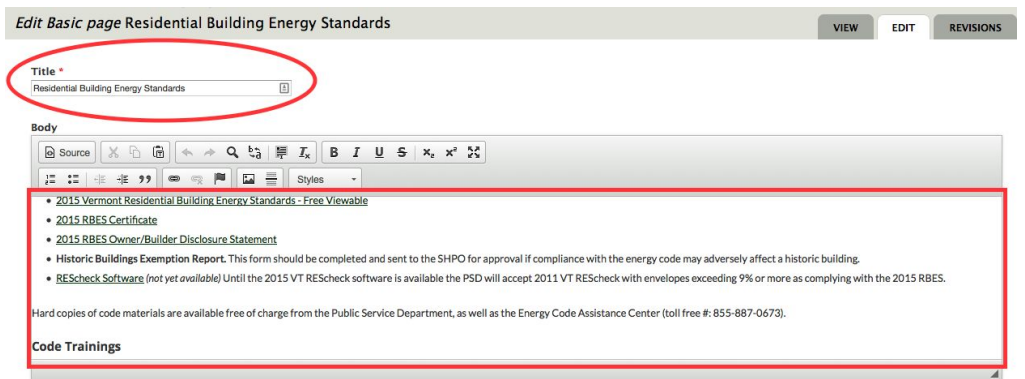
Edit Basic page Residential Building Energy Standards

VIEW EDIT REVISIONS

Title *

Residential Building Energy Standards

Body

Source

Styles

- 2015 Vermont Residential Building Energy Standards - Free Viewable
- 2015 RBES Certificate
- 2015 RBES Owner/Builder Disclosure Statement
- **Historic Buildings Exemption Report.** This form should be completed and sent to the SHPO for approval if compliance with the energy code may adversely affect a historic building.
- REScheck Software *(not yet available)* Until the 2015 VT REScheck software is available the PSD will accept 2011 VT REScheck with envelopes exceeding 9% or more as complying with the 2015 RBES.

Hard copies of code materials are available free of charge from the Public Service Department, as well as the Energy Code Assistance Center (toll free #: 855-887-0673).

**Code Trainings**